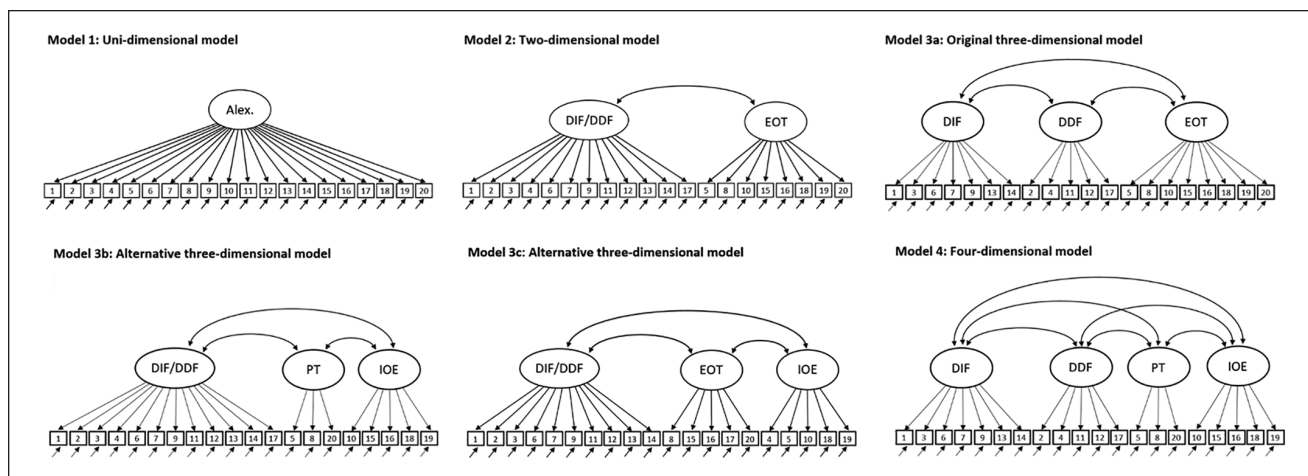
Model 1: Uni-dimensional model

Alex.

1 2 3 4 5 6 7 8 9 10 11 12 13 14 15 16 17 18 19 20

Model 2: Two-dimensional model

DIF/DDF EOT

1 2 3 4 6 7 9 11 12 13 14 17 5 8 10 15 16 18 19 20

Model 3a: Original three-dimensional model

DIF DDF EOT

1 3 6 7 9 13 14 2 4 11 12 17 5 8 10 15 16 18 19 20

Model 3b: Alternative three-dimensional model

DIF/DDF PT IOE

1 2 3 4 6 7 9 11 12 13 14 17 5 8 20 10 15 16 18 19

Model 3c: Alternative three-dimensional model

DIF/DDF EOT IOE

1 2 3 6 7 9 11 12 13 14 8 15 16 17 20 4 5 10 18 19

Model 4: Four-dimensional model

DIF DDF PT IOE

1 3 6 7 9 13 14 2 4 11 12 17 5 8 20 10 15 16 18 19